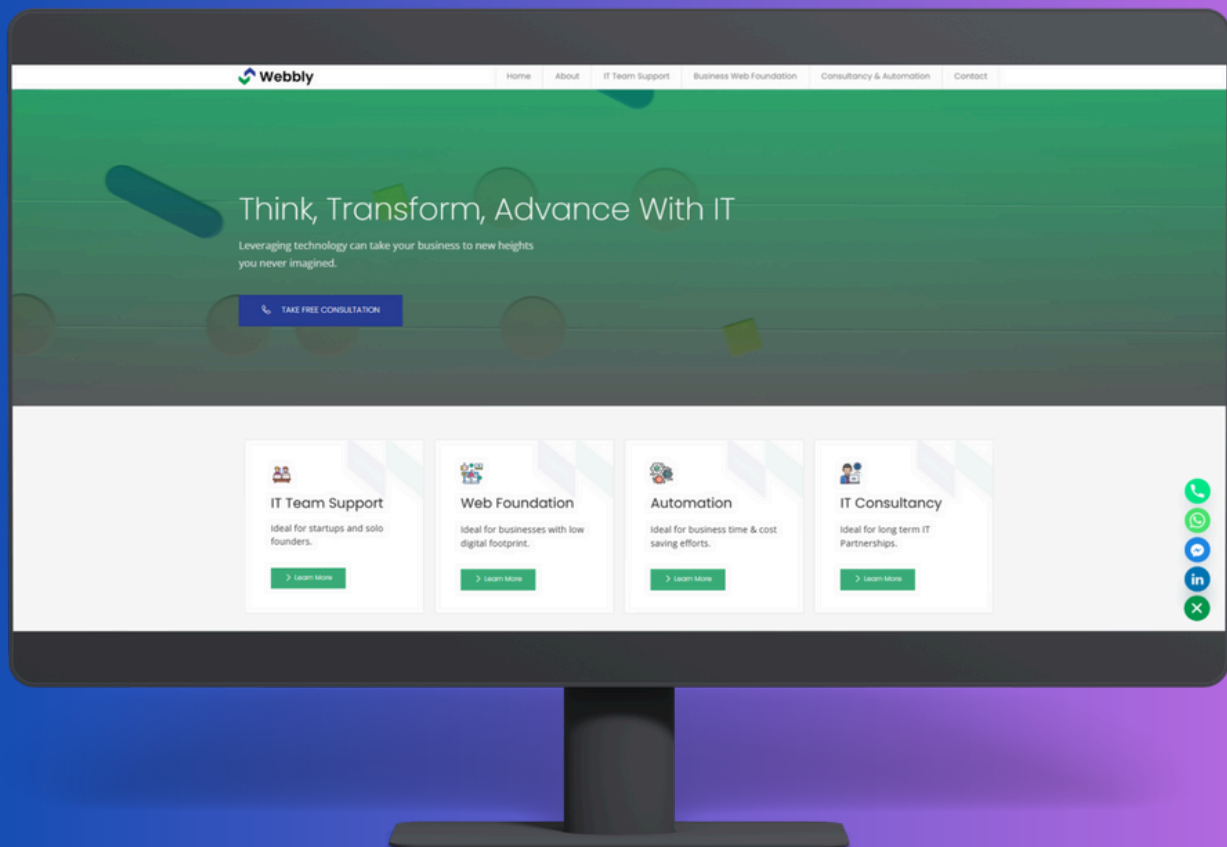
Webbly

Home About IT Team Support Business Web Foundation Consultancy & Automation Contact

Think, Transform, Advance With IT

Leveraging technology can take your business to new heights you never imagined.

TAKE FREE CONSULTATION

IT Team Support

Ideal for startups and solo founders.

Learn More

Web Foundation

Ideal for businesses with low digital footprint.

Learn More

Automation

Ideal for business time & cost saving efforts.

Learn More

IT Consultancy

Ideal for long term IT Partnerships.

Learn More